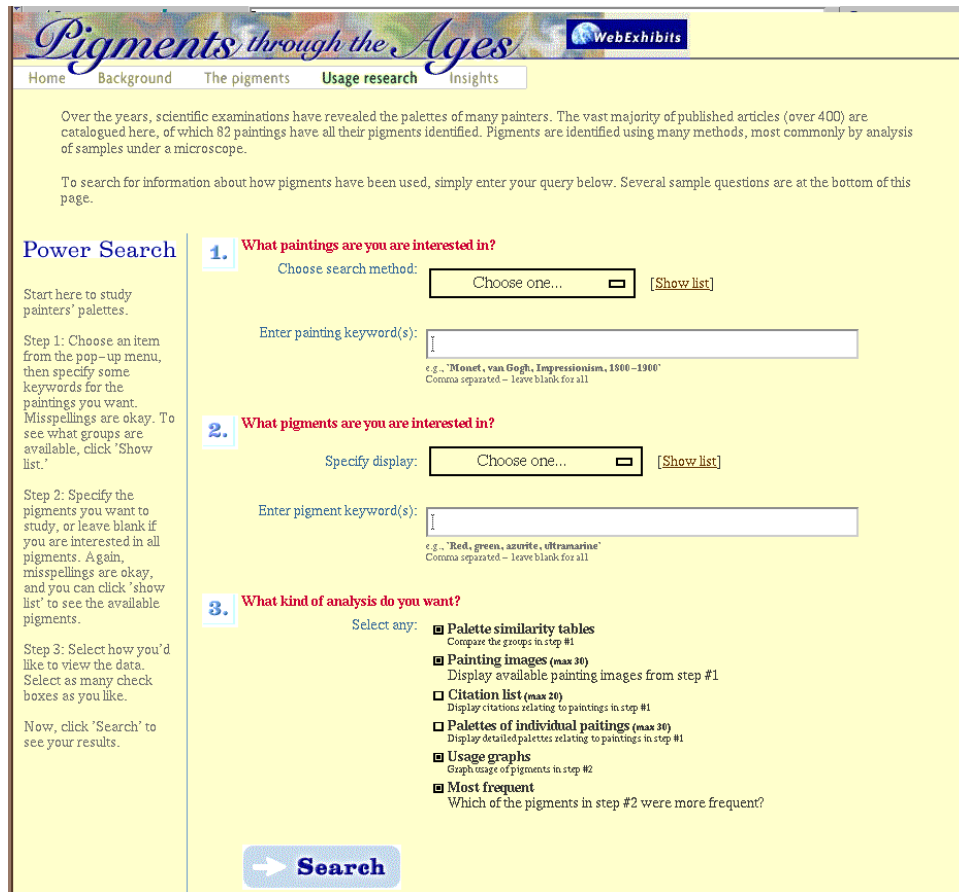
Pigments through the Ages

WebExhibits

Home Background The pigments Usage research Insights

Over the years, scientific examinations have revealed the palettes of many painters. The vast majority of published articles (over 400) are catalogued here, of which 82 paintings have all their pigments identified. Pigments are identified using many methods, most commonly by analysis of samples under a microscope.

To search for information about how pigments have been used, simply enter your query below. Several sample questions are at the bottom of this page.

Power Search

Start here to study painters' palettes.

Step 1: Choose an item from the pop-up menu, then specify some keywords for the paintings you want. Misspellings are okay. To see what groups are available, click "Show list."

Step 2: Specify the pigments you want to study, or leave blank if you are interested in all pigments. Again, misspellings are okay, and you can click 'show list' to see the available pigments.

Step 3: Select how you'd like to view the data. Select as many check boxes as you like.

Now, click 'Search' to see your results.

1. What paintings are you are interested in?

Choose search method: Choose one... [Show list]

Enter painting keyword(s):

e.g., "Monet, van Gogh, Impressionism, 1800-1900"
Comma separated – leave blank for all

2. What pigments are you are interested in?

Specify display: Choose one... [Show list]

Enter pigment keyword(s):

e.g., "Red, green, azurite, ultramarine"
Comma separated – leave blank for all

3. What kind of analysis do you want?

Select any:

Palette similarity tables
Compare the groups in step #1

Painting images (max 30)
Display available painting images from step #1

Citation list (max 20)
Display citations relating to paintings in step #1

Palettes of individual paitings (max 30)
Display detailed palettes relating to paintings in step #1

Usage graphs
Graph usage of pigments in step #2

Most frequent
Which of the pigments in step #2 were more frequent?

Search